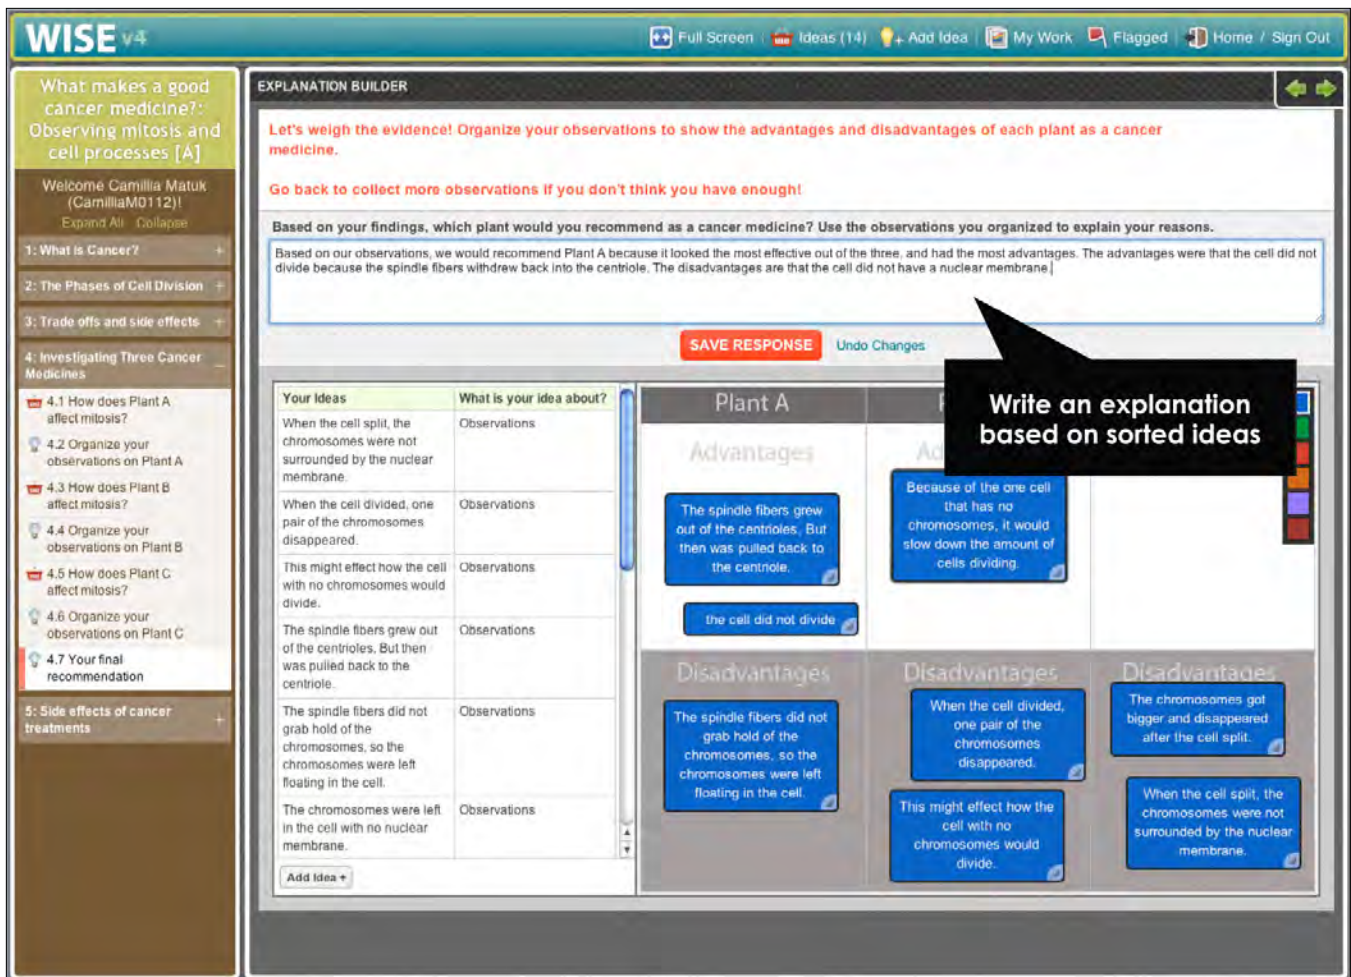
WISE v4

Full Screen | Ideas (14) | Add Idea | My Work | Flagged | Home / Sign Out

What makes a good cancer medicine?: Observing mitosis and cell processes [A]

Welcome Camillia Matuk (CamilliaM0112)!
Expand All Collapse

1: What is Cancer? +
2: The Phases of Cell Division +
3: Trade offs and side effects +
4: Investigating Three Cancer Medicines –
4.1 How does Plant A affect mitosis?
4.2 Organize your observations on Plant A
4.3 How does Plant B affect mitosis?
4.4 Organize your observations on Plant B
4.5 How does Plant C affect mitosis?
4.6 Organize your observations on Plant C
4.7 Your final recommendation
5: Side effects of cancer treatments +

EXPLANATION BUILDER

Let's weigh the evidence! Organize your observations to show the advantages and disadvantages of each plant as a cancer medicine.

Go back to collect more observations if you don't think you have enough!

Based on your findings, which plant would you recommend as a cancer medicine? Use the observations you organized to explain your reasons.

Based on our observations, we would recommend Plant A because it looked the most effective out of the three, and had the most advantages. The advantages were that the cell did not divide because the spindle fibers withdrew back into the centriole. The disadvantages are that the cell did not have a nuclear membrane

SAVE RESPONSE Undo Changes

Write an explanation based on sorted ideas

| Your Ideas | What is your idea about? |
|---|---|
| When the cell split, the chromosomes were not surrounded by the nuclear membrane. | Observations |
| When the cell divided, one pair of the chromosomes disappeared. | Observations |
| This might effect how the cell with no chromosomes would divide. | Observations |
| The spindle fibers grew out of the centrioles. But then was pulled back to the centriole. | Observations |
| The spindle fibers did not grab hold of the chromosomes, so the chromosomes were left floating in the cell. | Observations |
| The chromosomes were left in the cell with no nuclear membrane. | Observations |

Add Idea +

Plant A
Advantages
The spindle fibers grew out of the centrioles, But then was pulled back to the centriole.
the cell did not divide

P
Ad
Because of the one cell that has no chromosomes, it would slow down the amount of cells dividing.

Disadvantages
The spindle fibers did not grab hold of the chromosomes, so the chromosomes were left floating in the cell.

Disadvantages
When the cell divided, one pair of the chromosomes disappeared.
This might effect how the cell with no chromosomes would divide.

Disadvantages
The chromosomes got bigger and disappeared after the cell split.
When the cell split, the chromosomes were not surrounded by the nuclear membrane.